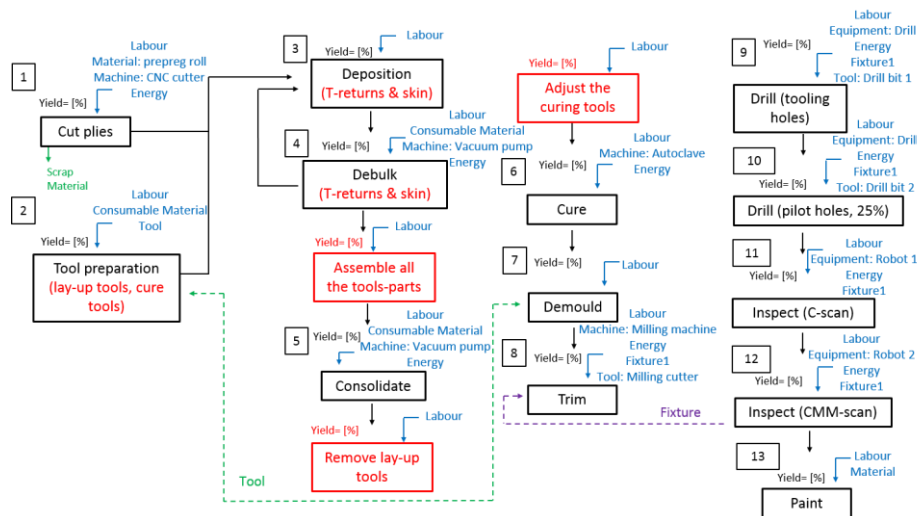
1
Labour
Material: prepreg roll
Machine: CNC cutter
Energy
Yield= [%]
Cut plies
Scrap Material

2
Labour
Consumable Material
Tool
Yield= [%]
Tool preparation
(lay-up tools, cure tools)

3
Yield= [%]
Labour
Deposition
(T-returns & skin)

4
Labour
Consumable Material
Machine: Vacuum pump
Energy
Yield= [%]
Debulk
(T-returns & skin)

Yield= [%]
Labour
Assemble all the tools-parts

5
Labour
Consumable Material
Machine: Vacuum pump
Energy
Yield= [%]
Consolidate

Yield= [%]
Labour
Remove lay-up tools

Tool

Yield= [%]
Labour
Adjust the curing tools

6
Labour
Machine: Autoclave
Energy
Yield= [%]
Cure

7
Yield= [%]
Labour
Demould

8
Labour
Machine: Milling machine
Energy
Fixture1
Tool: Milling cutter
Yield= [%]
Trim

Fixture

9
Yield= [%]
Labour
Equipment: Drill
Energy
Fixture1
Tool: Drill bit 1
Drill (tooling holes)

10
Labour
Equipment: Drill
Energy
Fixture1
Tool: Drill bit 2
Yield= [%]
Drill (pilot holes, 25%)

11
Labour
Equipment: Robot 1
Energy
Fixture1
Yield= [%]
Inspect (C-scan)

12
Labour
Equipment: Robot 2
Energy
Fixture1
Yield= [%]
Inspect (CMM-scan)

13
Labour
Material
Yield= [%]
Paint